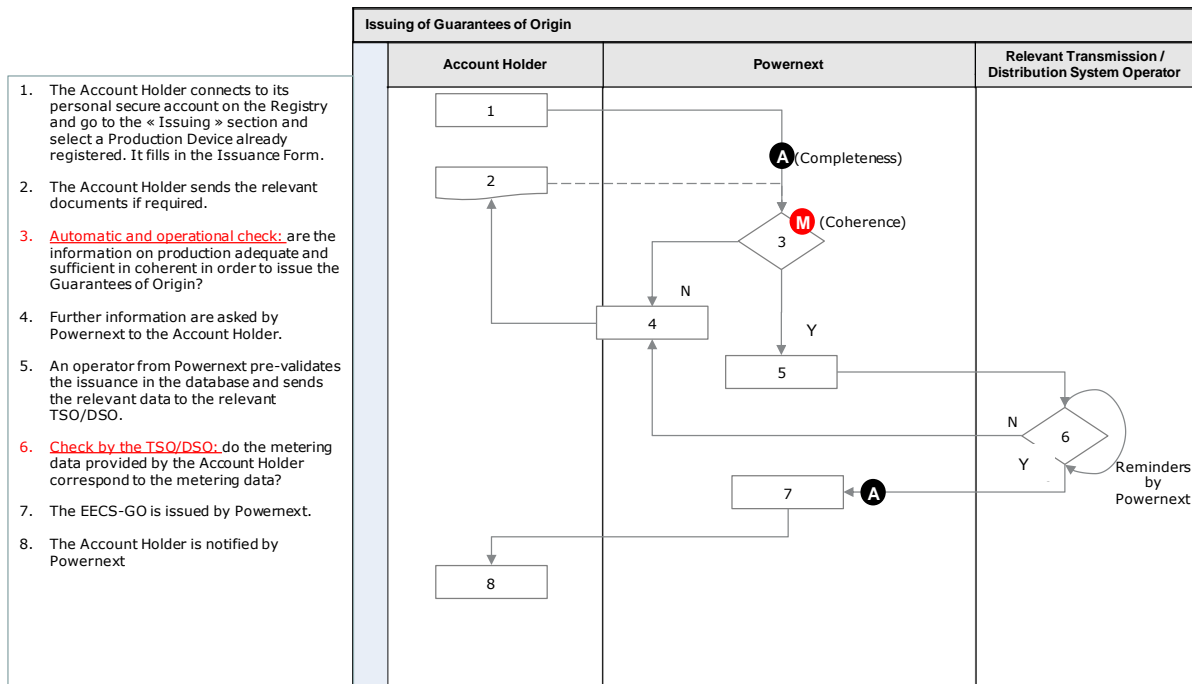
1. The Account Holder connects to its personal secure account on the Registry and go to the « Issuing » section and select a Production Device already registered. It fills in the Issuance Form.

2. The Account Holder sends the relevant documents if required.

3. Automatic and operational check: are the information on production adequate and sufficient in coherent in order to issue the Guarantees of Origin?

4. Further information are asked by Powernext to the Account Holder.

5. An operator from Powernext pre-validates the issuance in the database and sends the relevant data to the relevant TSO/DSO.

6. Check by the TSO/DSO: do the metering data provided by the Account Holder correspond to the metering data?

7. The EECS-GO is issued by Powernext.

8. The Account Holder is notified by Powernext

Issuing of Guarantees of Origin

| Account Holder | Powernext | Relevant Transmission / Distribution System Operator |
|---|---|---|

1

A (Completeness)

2

M (Coherence)

3

N

4

Y

5

N

6

Y

Reminders by Powernext

7

A

8